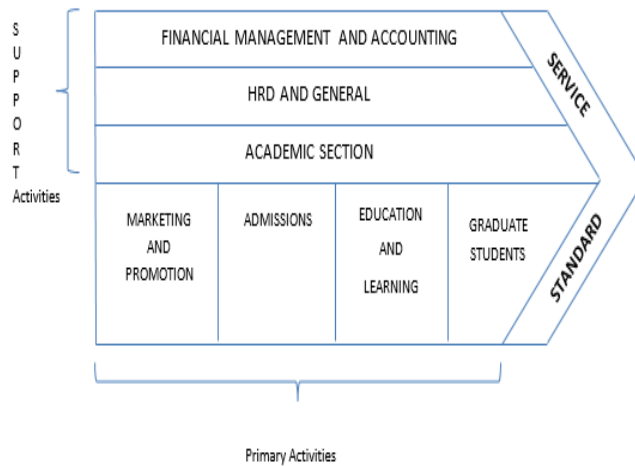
SUPPORT Activities

FINANCIAL MANAGEMENT AND ACCOUNTING

HRD AND GENERAL

ACADEMIC SECTION

SERVICE

| MARKETING AND PROMOTION | ADMISSIONS | EDUCATION AND LEARNING | GRADUATE STUDENTS |
|---|---|---|---|

STANDARD

Primary Activities